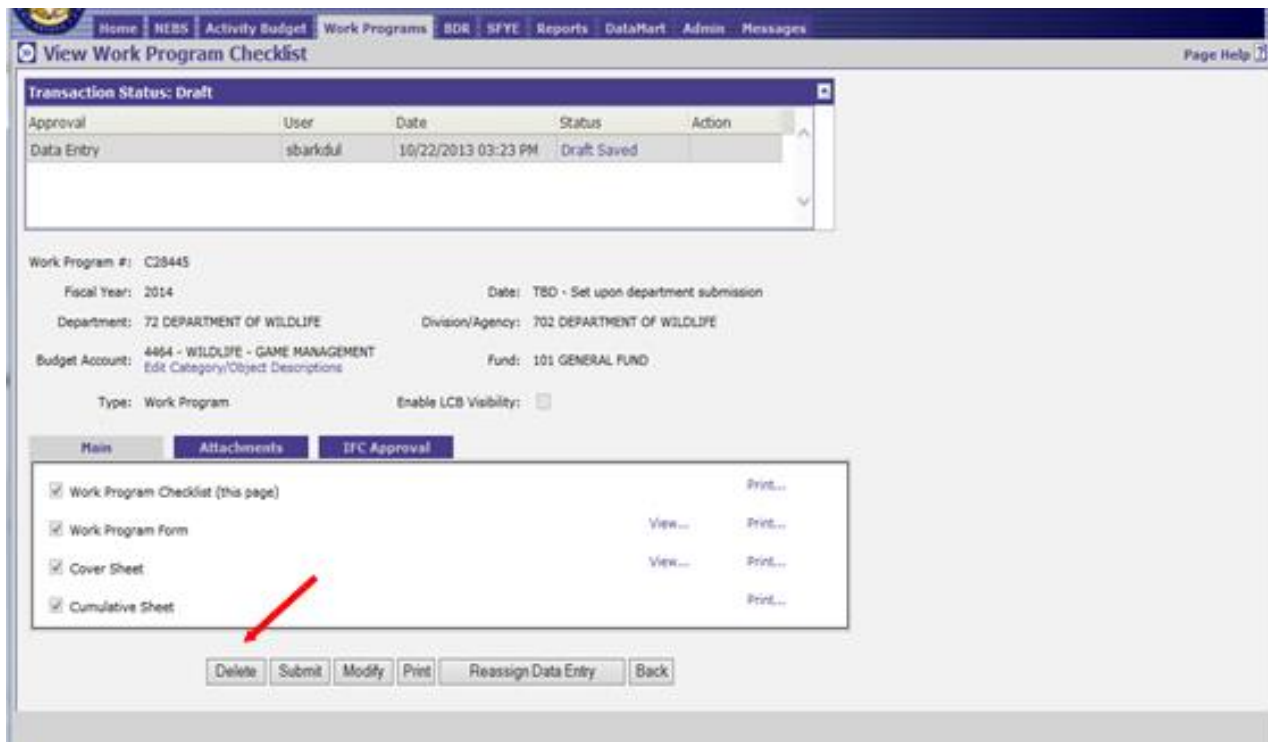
Home | NEBS | Activity Budget | Work Programs | BDR | SFYE | Reports | DataMart | Admin | Messages

View Work Program Checklist

Page Help

Transaction Status: Draft

| Approval | User | Date | Status | Action |
|---|---|---|---|---|
| Data Entry | sbarkdul | 10/22/2013 03:23 PM | Draft Saved | |

Work Program #: C28445

Fiscal Year: 2014

Date: TBD - Set upon department submission

Department: 72 DEPARTMENT OF WILDLIFE

Division/Agency: 702 DEPARTMENT OF WILDLIFE

Budget Account: 4464 - WILDLIFE - GAME MANAGEMENT
Edit Category/Object Descriptions

Fund: 101 GENERAL FUND

Type: Work Program

Enable LCB Visibility:

Main | Attachments | IFC Approval

Work Program Checklist (this page) Print...

Work Program Form View... Print...

Cover Sheet View... Print...

Cumulative Sheet Print...

Delete | Submit | Modify | Print | Reassign Data Entry | Back